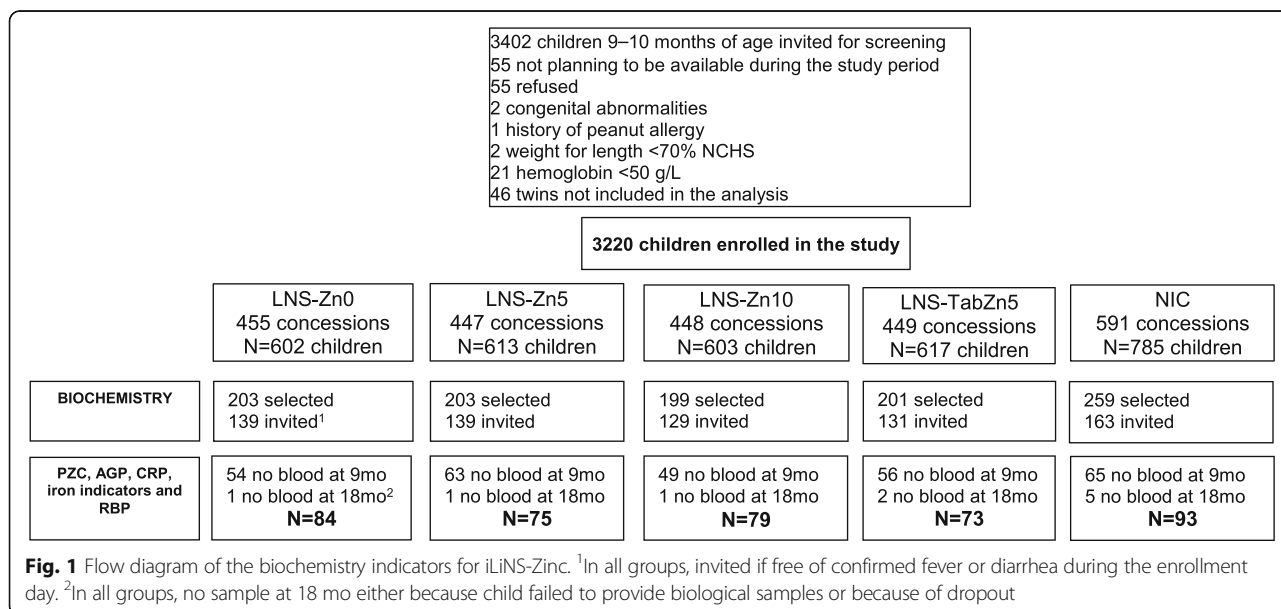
3402 children 9–10 months of age invited for screening
55 not planning to be available during the study period
55 refused
2 congenital abnormalities
1 history of peanut allergy
2 weight for length <70% NCHS
21 hemoglobin <50 g/L
46 twins not included in the analysis

3220 children enrolled in the study

| | LNS-Zn0 455 concessions N=602 children | LNS-Zn5 447 concessions N=613 children | LNS-Zn10 448 concessions N=603 children | LNS-TabZn5 449 concessions N=617 children | NIC 591 concessions N=785 children |
|---|---|---|---|---|---|
| BIOCHEMISTRY | 203 selected 139 invited$^1$ | 203 selected 139 invited | 199 selected 129 invited | 201 selected 131 invited | 259 selected 163 invited |
| PZC, AGP, CRP, iron indicators and RBP | 54 no blood at 9mo 1 no blood at 18mo$^2$ N=84 | 63 no blood at 9mo 1 no blood at 18mo N=75 | 49 no blood at 9mo 1 no blood at 18mo N=79 | 56 no blood at 9mo 2 no blood at 18mo N=73 | 65 no blood at 9mo 5 no blood at 18mo N=93 |

Fig. 1 Flow diagram of the biochemistry indicators for iLiNS-Zinc. $^1$In all groups, invited if free of confirmed fever or diarrhea during the enrollment day. $^2$In all groups, no sample at 18 mo either because child failed to provide biological samples or because of dropout